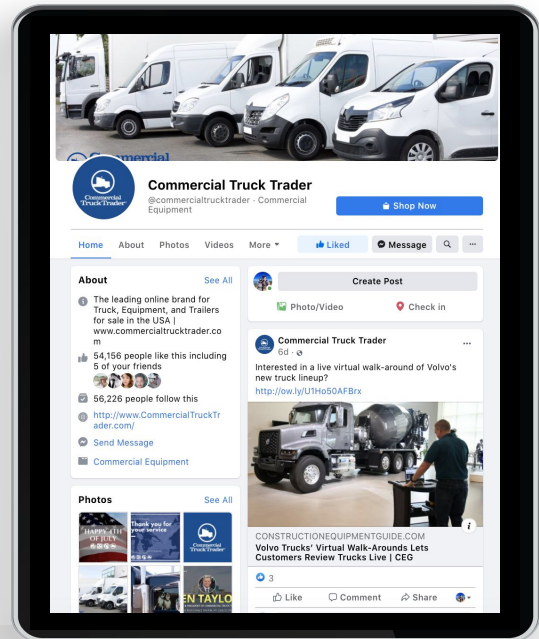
Commercial Truck Trader
@commercialtrucktrader · Commercial Equipment

Shop Now

Home About Photos Videos More

Liked Message

About See All

The leading online brand for Truck, Equipment, and Trailers for sale in the USA | www.commercialtrucktrader.com

54,156 people like this including 5 of your friends

56,226 people follow this

http://www.CommercialTruckTrader.com/

Send Message

Commercial Equipment

Photos See All

HAPPY 4TH OF JULY

Thank you for your service

Commercial Truck Trader

EN TAYLO

Create Post

Photo/Video Check in

Commercial Truck Trader
6d

Interested in a live virtual walk-around of Volvo's new truck lineup?
http://ow.ly/U1Ho50AFBrx

CONSTRUCTIONEQUIPMENTGUIDE.COM
Volvo Trucks' Virtual Walk-Arounds Lets Customers Review Trucks Live | CEG

3

Like Comment Share